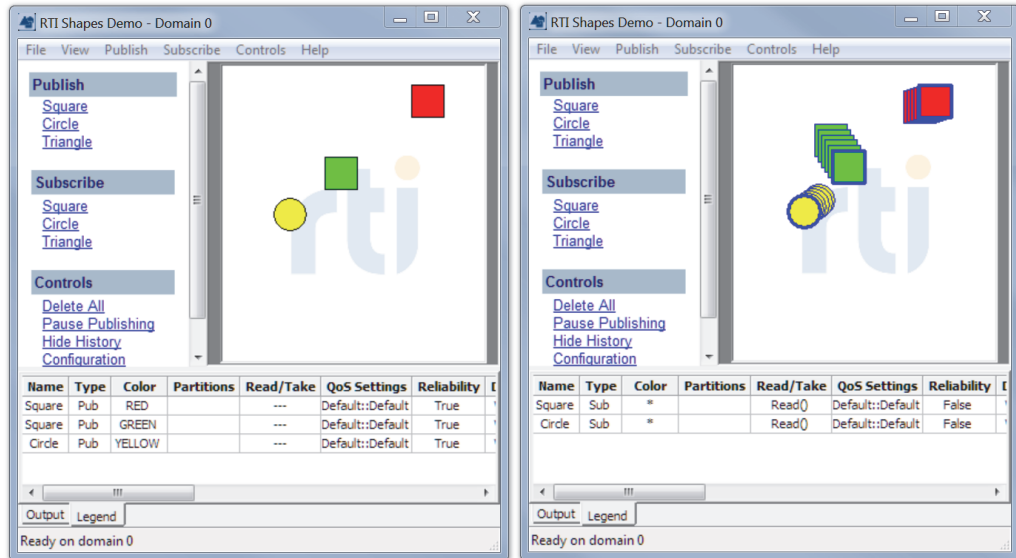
RTI Shapes Demo - Domain 0

File View Publish Subscribe Controls Help

Publish
Square
Circle
Triangle

Subscribe
Square
Circle
Triangle

Controls
Delete All
Pause Publishing
Hide History
Configuration

rti

| Name | Type | Color | Partitions | Read/Take | QoS Settings | Reliability | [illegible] |
|---|---|---|---|---|---|---|---|
| Square | Pub | RED | | --- | Default::Default | True | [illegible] |
| Square | Pub | GREEN | | --- | Default::Default | True | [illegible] |
| Circle | Pub | YELLOW | | --- | Default::Default | True | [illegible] |

Output Legend

Ready on domain 0

RTI Shapes Demo - Domain 0

File View Publish Subscribe Controls Help

Publish
Square
Circle
Triangle

Subscribe
Square
Circle
Triangle

Controls
Delete All
Pause Publishing
Hide History
Configuration

rti

| Name | Type | Color | Partitions | Read/Take | QoS Settings | Reliability | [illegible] |
|---|---|---|---|---|---|---|---|
| Square | Sub | * | | Read() | Default::Default | False | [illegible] |
| Circle | Sub | * | | Read() | Default::Default | False | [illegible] |

Output Legend

Ready on domain 0